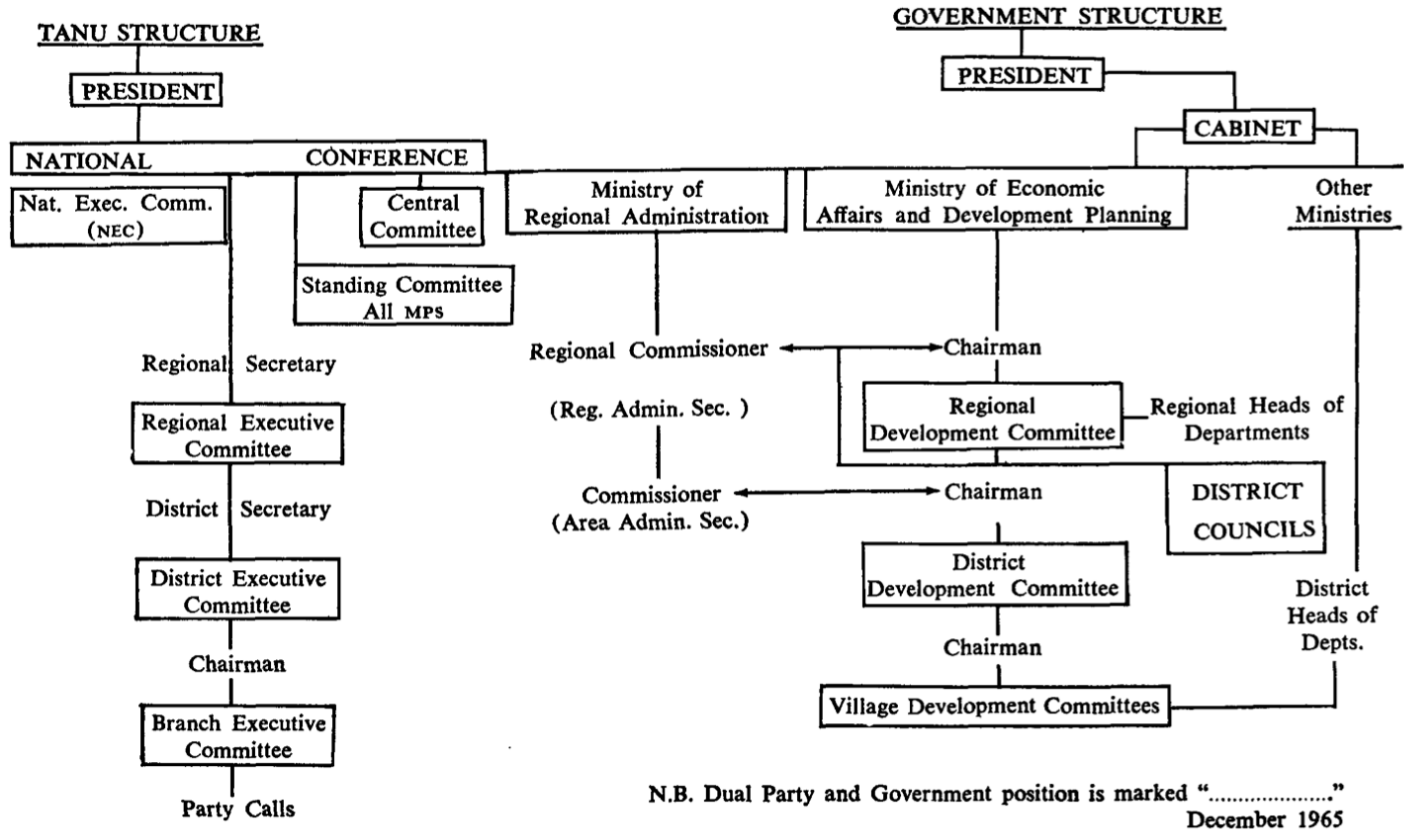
TANU STRUCTURE

PRESIDENT

NATIONAL CONFERENCE

Nat. Exec. Comm. (NEC)

Central Committee

Standing Committee All MPS

Regional Secretary

Regional Executive Committee

District Secretary

District Executive Committee

Chairman

Branch Executive Committee

Party Calls

GOVERNMENT STRUCTURE

PRESIDENT

CABINET

Ministry of Regional Administration

Ministry of Economic Affairs and Development Planning

Other Ministries

Regional Commissioner

Chairman

(Reg. Admin. Sec. )

Regional Development Committee

Regional Heads of Departments

Commissioner (Area Admin. Sec.)

Chairman

DISTRICT COUNCILS

District Development Committee

District Heads of Depts.

Chairman

Village Development Committees

N.B. Dual Party and Government position is marked "...................."
December 1965